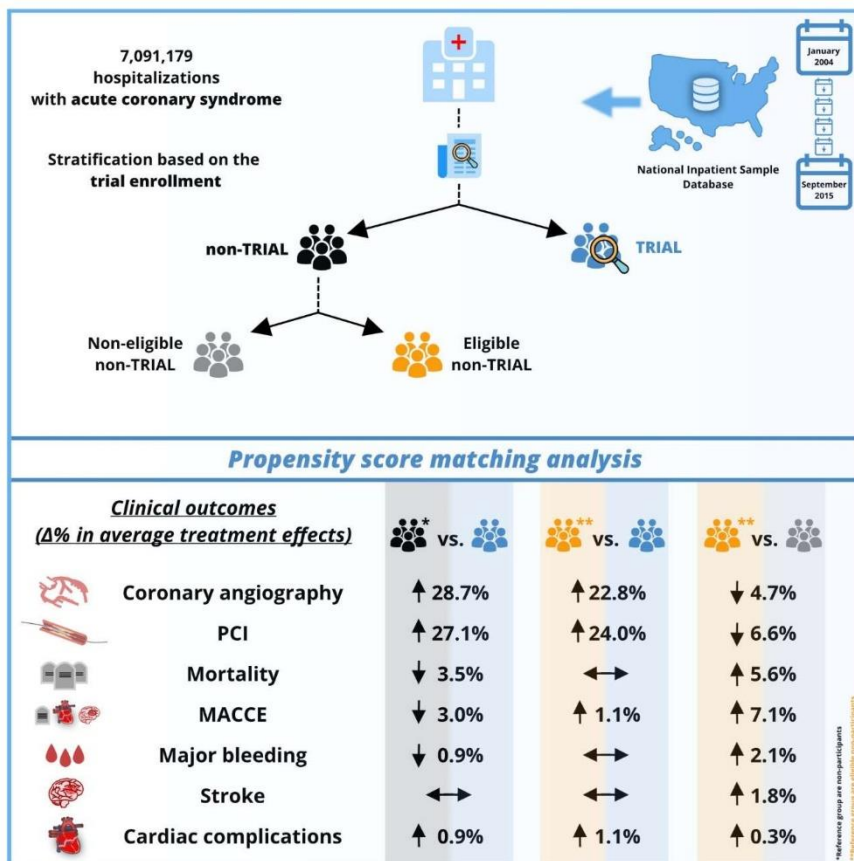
7,091,179 hospitalizations with **acute coronary syndrome**

Stratification based on the **trial enrollment**

January 2004

September 2015

National Inpatient Sample Database

non-TRIAL

TRIAL

Non-eligible non-TRIAL

Eligible non-TRIAL

Propensity score matching analysis

Clinical outcomes
(Δ% in average treatment effects)

| | * vs. | ** vs. | ** vs. |
|---|---|---|---|
| Coronary angiography | ↑ 28.7% | ↑ 22.8% | ↓ 4.7% |
| PCI | ↑ 27.1% | ↑ 24.0% | ↓ 6.6% |
| Mortality | ↓ 3.5% | ↔ | ↑ 5.6% |
| MACCE | ↓ 3.0% | ↑ 1.1% | ↑ 7.1% |
| Major bleeding | ↓ 0.9% | ↔ | ↑ 2.1% |
| Stroke | ↔ | ↔ | ↑ 1.8% |
| Cardiac complications | ↑ 0.9% | ↑ 1.1% | ↑ 0.3% |

*Reference group are non-participants
**Reference group are eligible non-participants